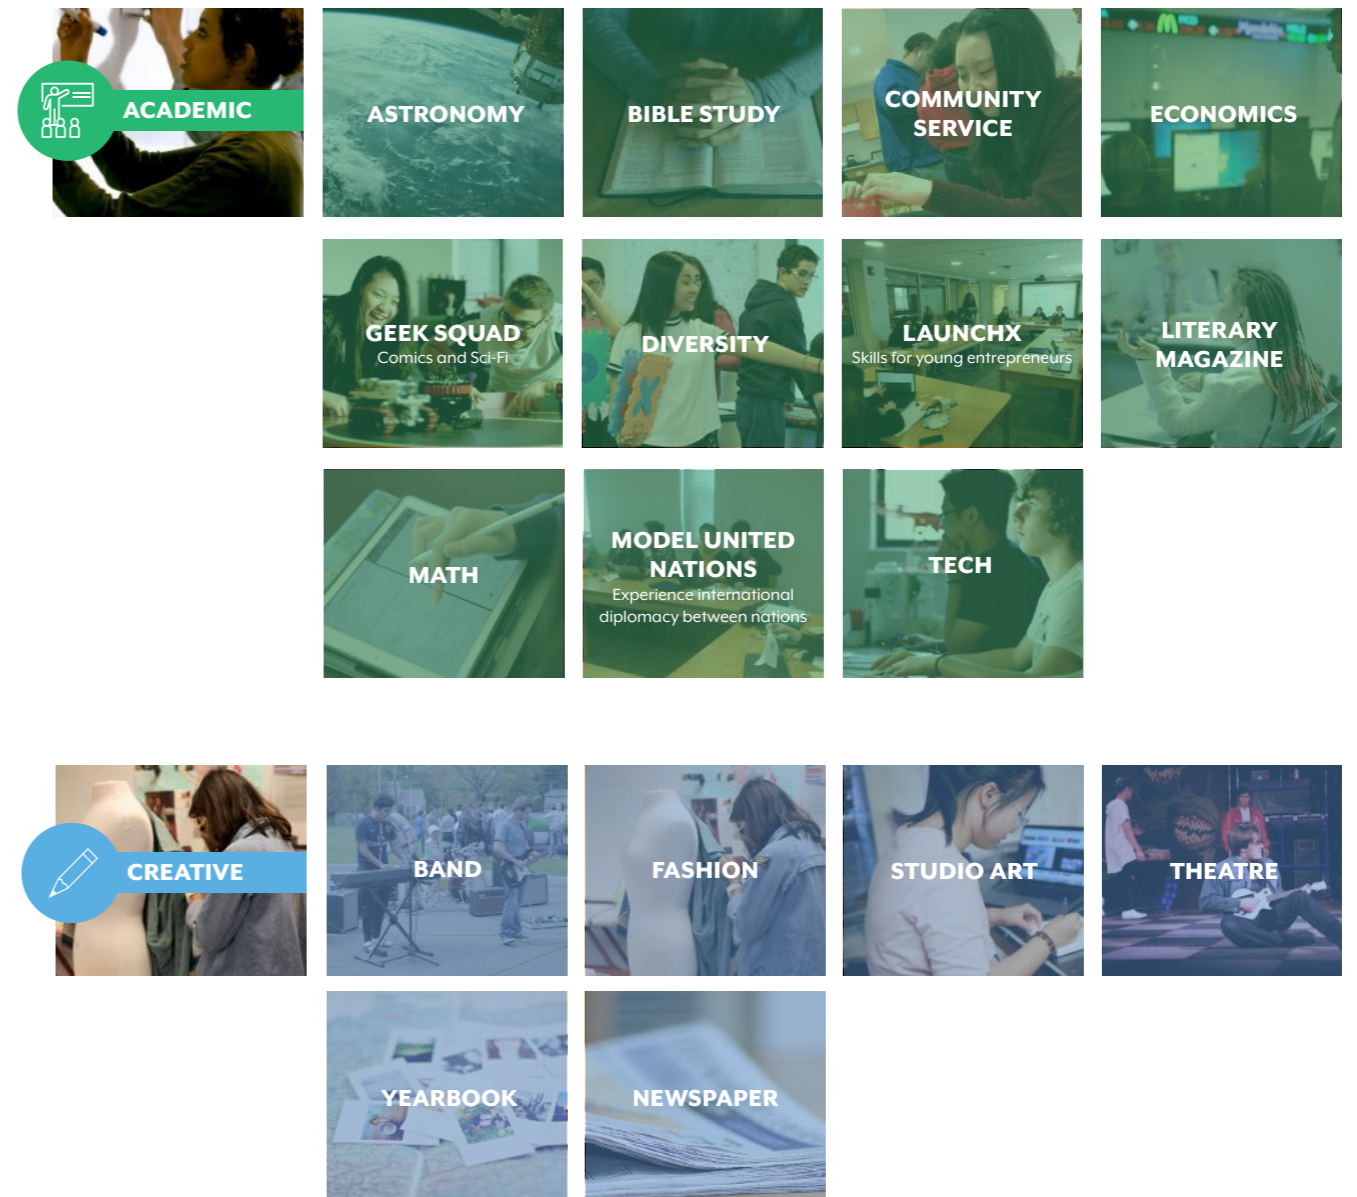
ACADEMIC

ASTRONOMY

BIBLE STUDY

COMMUNITY SERVICE

ECONOMICS

GEEK SQUAD
Comics and Sci-Fi

DIVERSITY

LAUNCHX
Skills for young entrepreneurs

LITERARY MAGAZINE

MATH

MODEL UNITED NATIONS
Experience international diplomacy between nations

TECH

CREATIVE

BAND

FASHION

STUDIO ART

THEATRE

YEARBOOK

NEWSPAPER